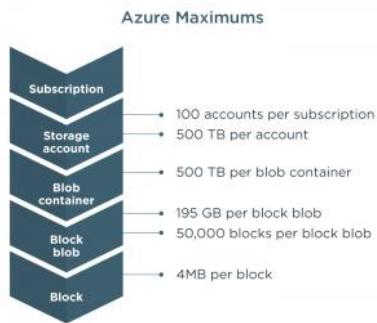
Azure Maximums

Subscription

Storage account

Blob container

Block blob

Block

100 accounts per subscription

500 TB per account

500 TB per blob container

195 GB per block blob

50,000 blocks per block blob

4MB per block